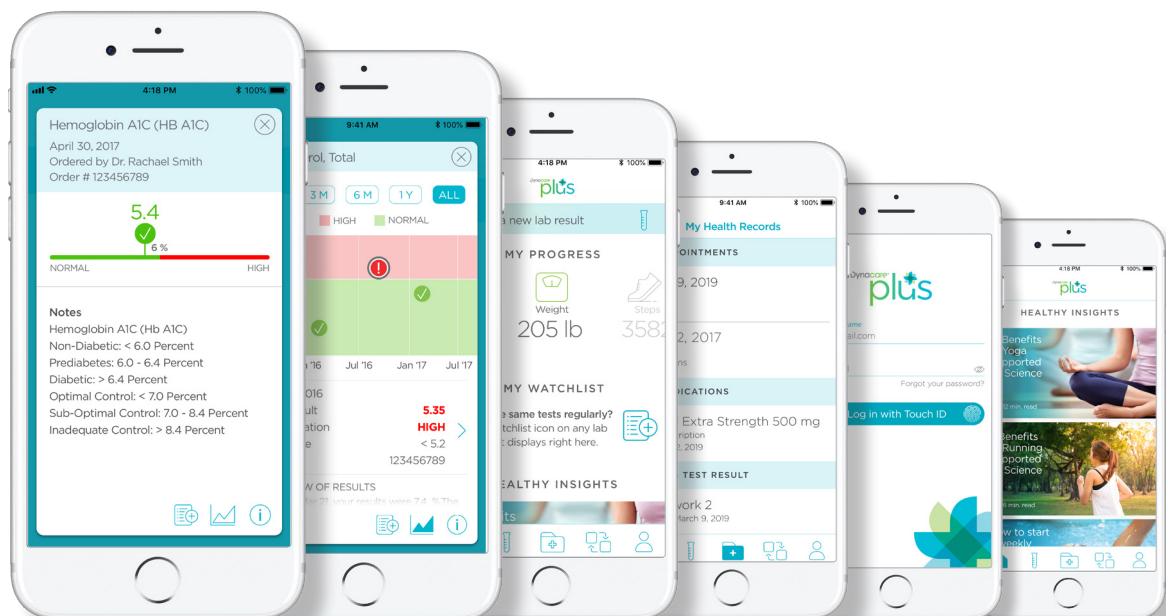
4:18 PM 100%

Hemoglobin A1C (HB A1C)
April 30, 2017
Ordered by Dr. Rachael Smith
Order # 123456789

5.4
6 %
NORMAL HIGH

Notes
Hemoglobin A1C (Hb A1C)
Non-Diabetic: < 6.0 Percent
Prediabetes: 6.0 - 6.4 Percent
Diabetic: > 6.4 Percent
Optimal Control: < 7.0 Percent
Sub-Optimal Control: 7.0 - 8.4 Percent
Inadequate Control: > 8.4 Percent

9:41 AM 100%
rol, Total
3 M 6 M 1 Y ALL
HIGH NORMAL
n '16 Jul '16 Jan '17 Jul '17
016
ult 5.35
ation HIGH
e < 5.2
123456789
W OF RESULTS

4:18 PM 100%
plus
new lab result
MY PROGRESS
Weight
205 lb
Steps
3582
MY WATCHLIST
e same tests regularly?
tchlist icon on any lab
t displays right here.
EALTHY INSIGHTS

9:41 AM 100%
My Health Records
OINTMENTS
9, 2019
2, 2017
ns
DICATIONS
Extra Strength 500 mg
ription
2, 2019
TEST RESULT
work 2
March 9, 2019

Dynacare plus
ame
ail.com
Forgot your password?
Log in with Touch ID

4:18 PM 100%
plus
HEALTHY INSIGHTS
Benefits
Yoga
ported
Science
2 min. read
enefits
Running
ported
Science
2 min. read
w to start
eekly